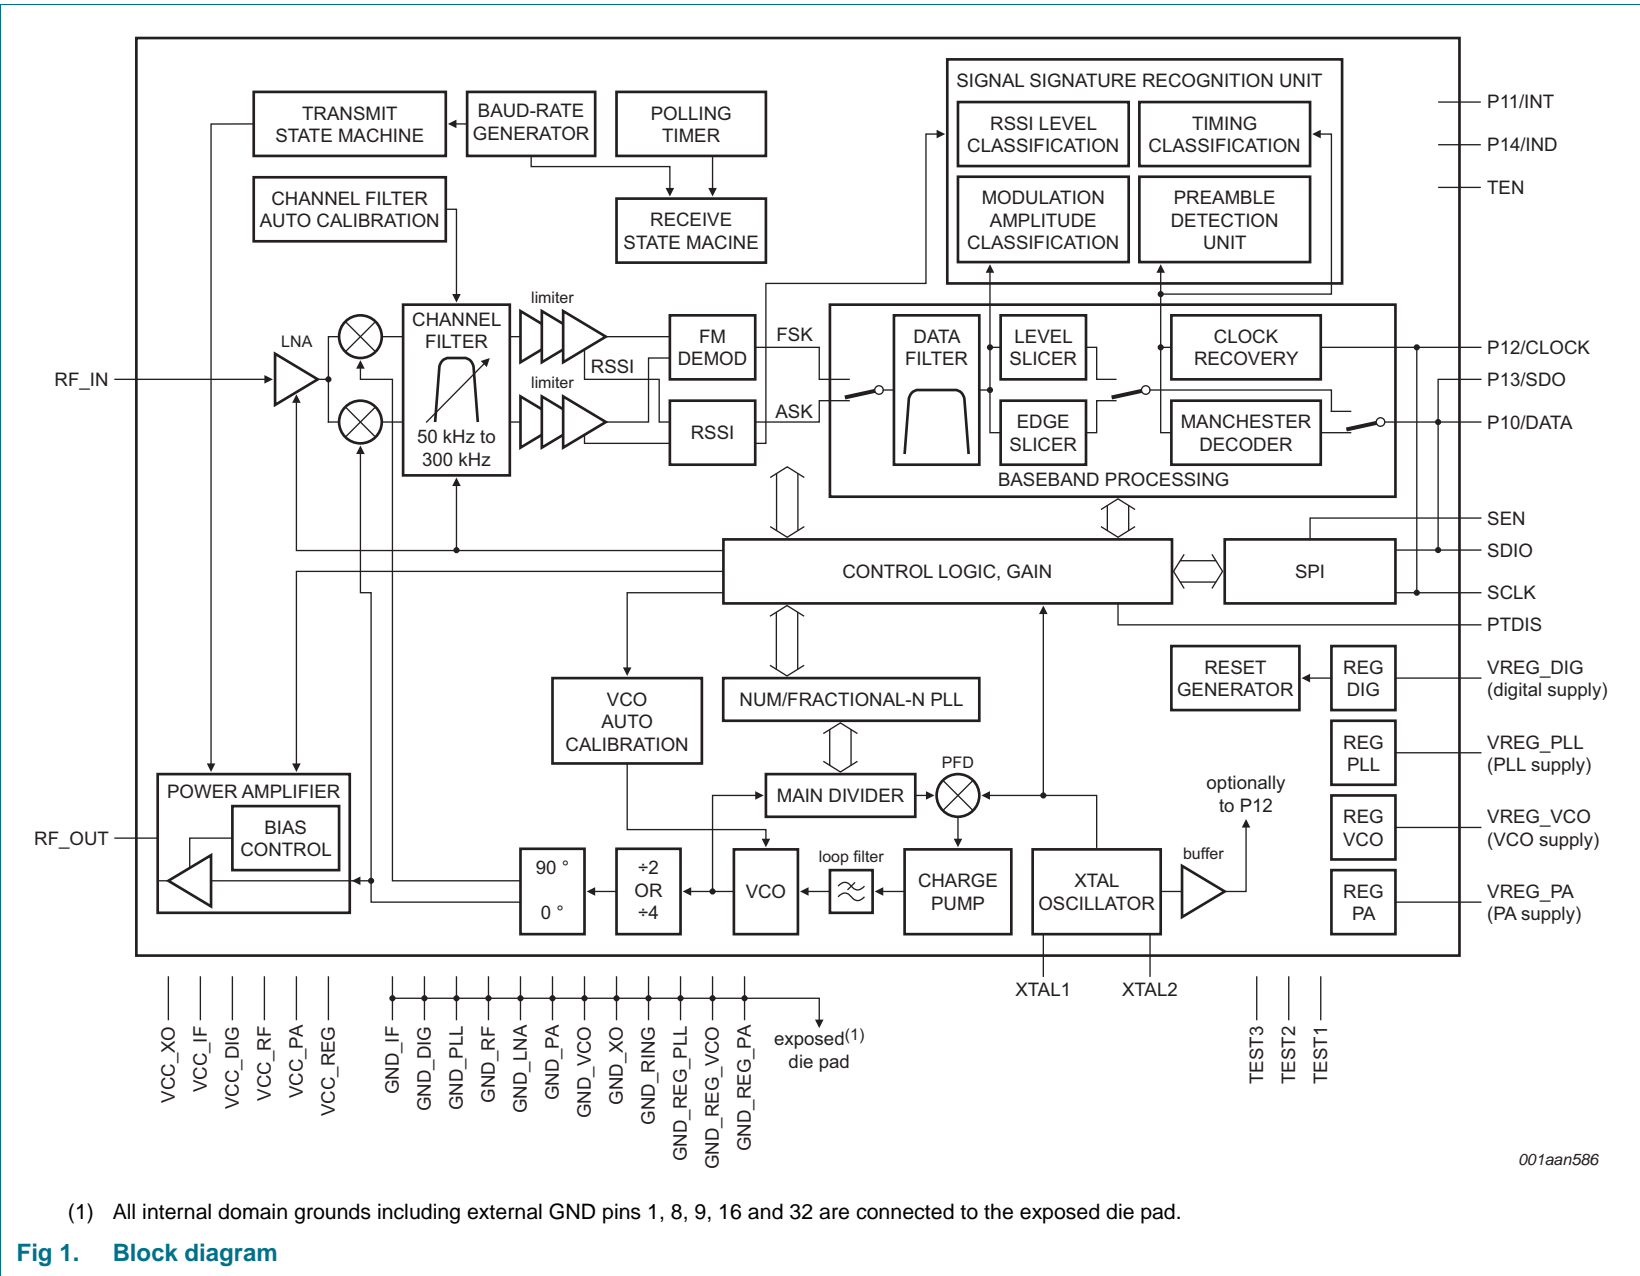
TRANSMIT STATE MACHINE

BAUD-RATE GENERATOR

POLLING TIMER

SIGNAL SIGNATURE RECOGNITION UNIT

RSSI LEVEL CLASSIFICATION

TIMING CLASSIFICATION

MODULATION AMPLITUDE CLASSIFICATION

PREAMBLE DETECTION UNIT

P11/INT

P14/IND

TEN

CHANNEL FILTER AUTO CALIBRATION

RECEIVE STATE MACINE

LNA

CHANNEL FILTER

limiter

FM DEMOD

FSK

RSSI

DATA FILTER

LEVEL SLICER

CLOCK RECOVERY

P12/CLOCK

P13/SDO

RF_IN

50 kHz to 300 kHz

limiter

RSSI

ASK

EDGE SLICER

MANCHESTER DECODER

P10/DATA

BASEBAND PROCESSING

SEN

CONTROL LOGIC, GAIN

SPI

SDIO

SCLK

PTDIS

RESET GENERATOR

REG DIG

VREG_DIG (digital supply)

VCO AUTO CALIBRATION

NUM/FRACTIONAL-N PLL

REG PLL

VREG_PLL (PLL supply)

POWER AMPLIFIER

MAIN DIVIDER

PFD

optionally to P12

REG VCO

VREG_VCO (VCO supply)

RF_OUT

BIAS CONTROL

90 °

0 °

÷2 OR ÷4

VCO

loop filter

CHARGE PUMP

XTAL OSCILLATOR

buffer

REG PA

VREG_PA (PA supply)

XTAL1

XTAL2

VCC_XO VCC_IF VCC_DIG VCC_RF VCC_PA VCC_REG

GND_IF GND_DIG GND_PLL GND_RF GND_LNA GND_PA GND_VCO GND_XO GND_RING GND_REG_PLL GND_REG_VCO GND_REG_PA

exposed$^{(1)}$ die pad

TEST3 TEST2 TEST1

001aan586

(1) All internal domain grounds including external GND pins 1, 8, 9, 16 and 32 are connected to the exposed die pad.

Fig 1. Block diagram